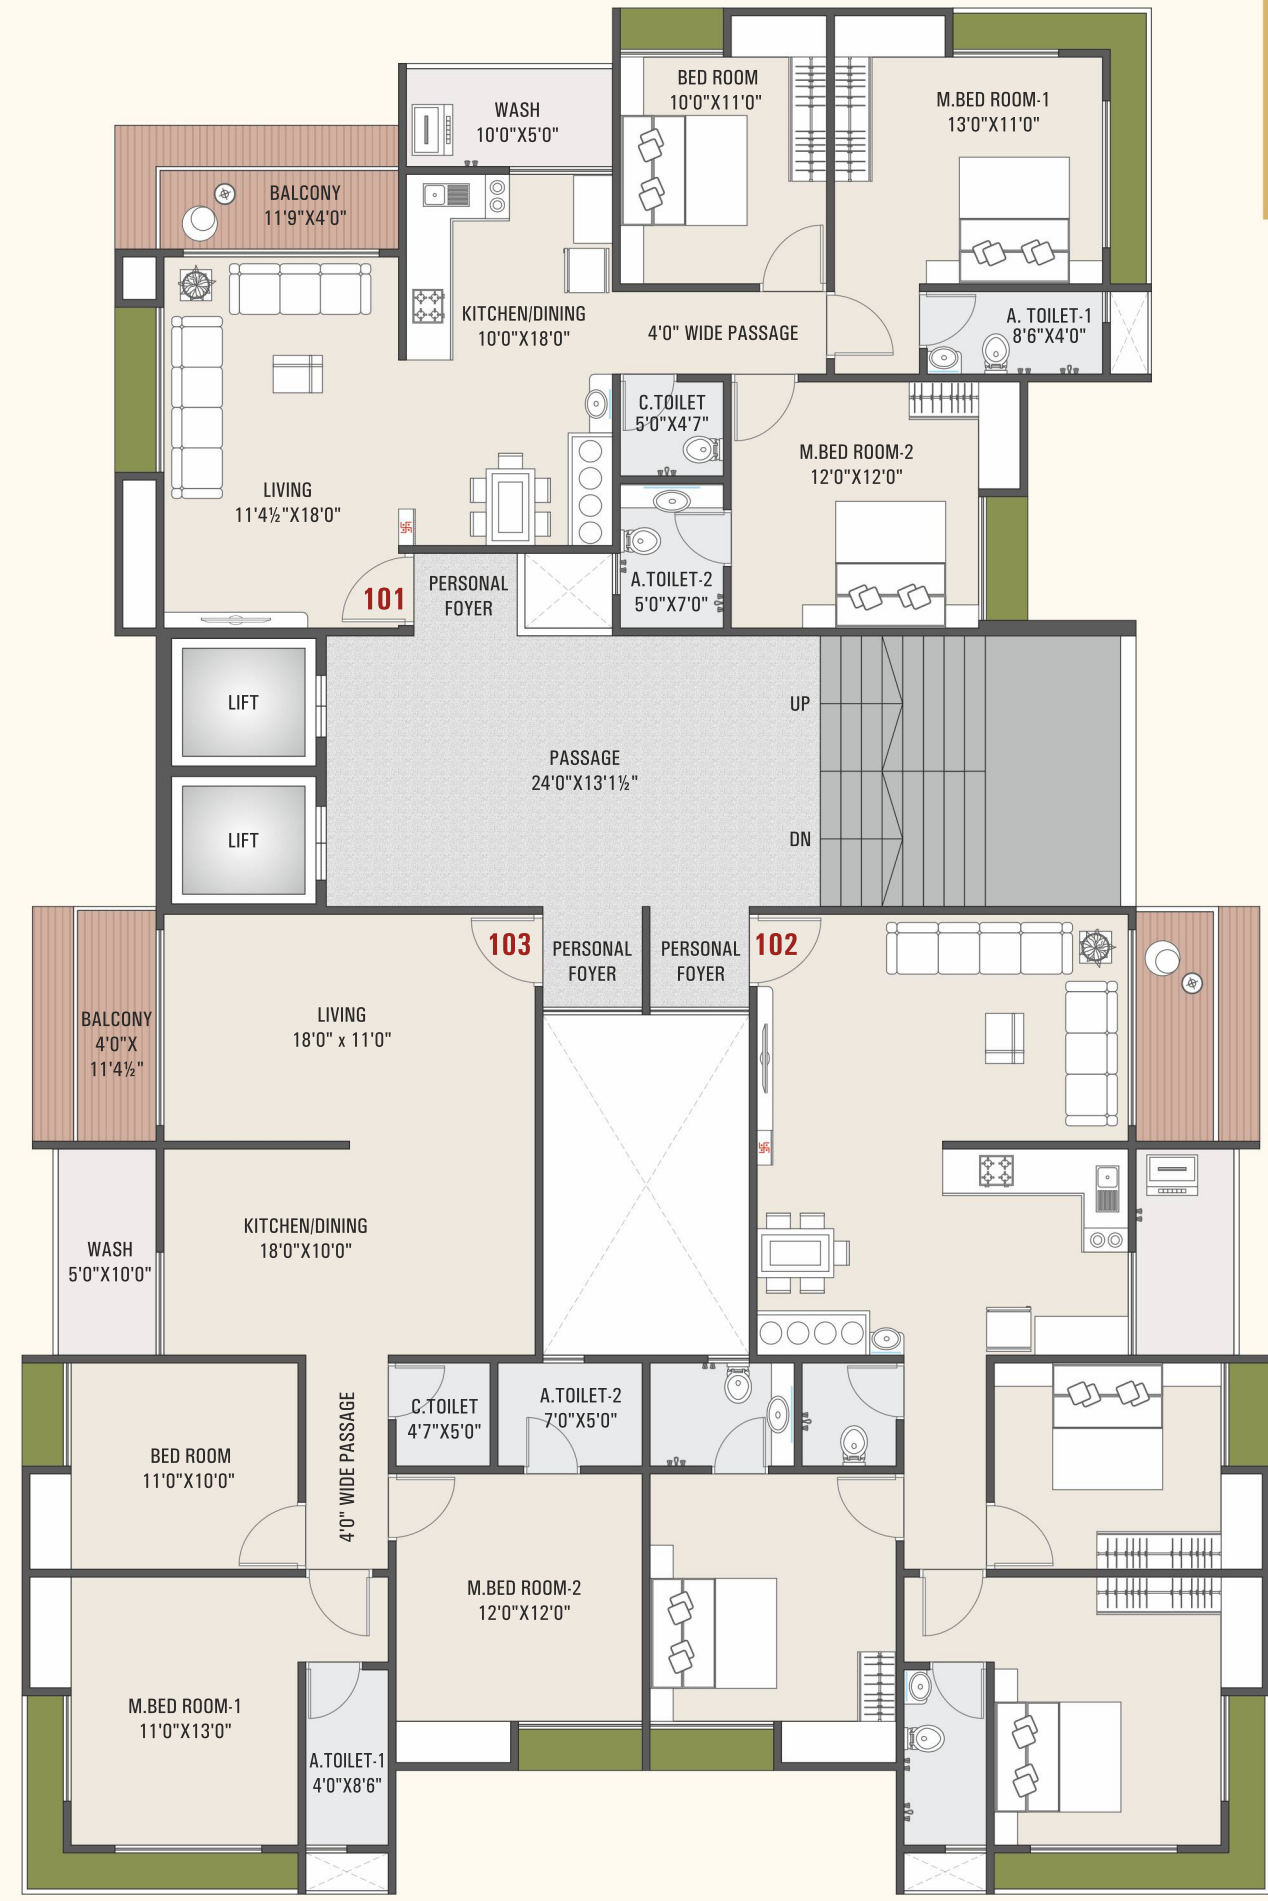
WASH
10'0"X5'0"

BED ROOM
10'0"X11'0"

M.BED ROOM-1
13'0"X11'0"

BALCONY
11'9"X4'0"

KITCHEN/DINING
10'0"X18'0"

4'0" WIDE PASSAGE

A. TOILET-1
8'6"X4'0"

C.TOILET
5'0"X4'7"

M.BED ROOM-2
12'0"X12'0"

LIVING
11'4½"X18'0"

A.TOILET-2
5'0"X7'0"

101

PERSONAL
FOYER

LIFT

LIFT

PASSAGE
24'0"X13'1½"

UP

DN

103

PERSONAL
FOYER

PERSONAL
FOYER

102

BALCONY
4'0"X
11'4½"

LIVING
18'0" x 11'0"

WASH
5'0"X10'0"

KITCHEN/DINING
18'0"X10'0"

C.TOILET
4'7"X5'0"

A.TOILET-2
7'0"X5'0"

BED ROOM
11'0"X10'0"

4'0" WIDE PASSAGE

M.BED ROOM-2
12'0"X12'0"

M.BED ROOM-1
11'0"X13'0"

A.TOILET-1
4'0"X8'6"